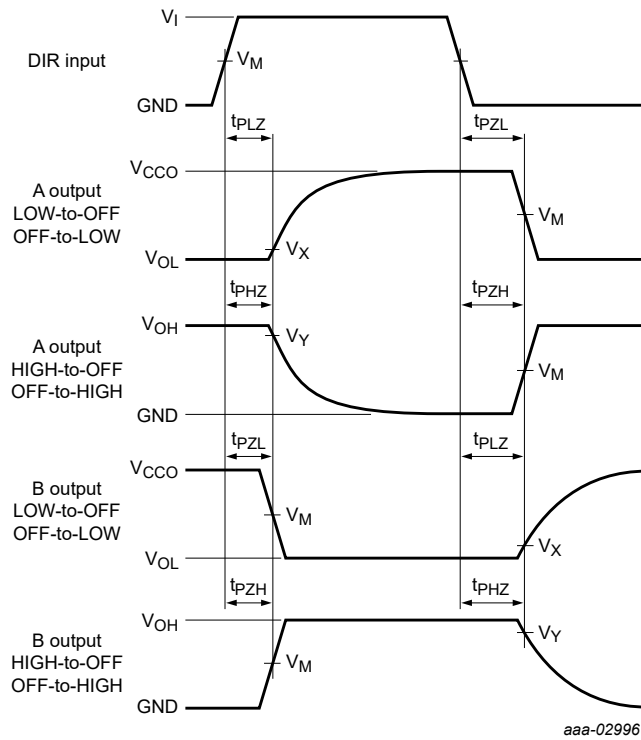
$V_I$
DIR input
$V_M$
GND
$t_{PLZ}$
$t_{PZL}$
$V_{CCO}$
A output LOW-to-OFF OFF-to-LOW
$V_M$
$V_{OL}$
$V_X$
$t_{PHZ}$
$t_{PZH}$
$V_{OH}$
$V_Y$
A output HIGH-to-OFF OFF-to-HIGH
$V_M$
GND
$t_{PZL}$
$t_{PLZ}$
$V_{CCO}$
B output LOW-to-OFF OFF-to-LOW
$V_M$
$V_{OL}$
$V_X$
$t_{PZH}$
$t_{PHZ}$
$V_{OH}$
$V_Y$
B output HIGH-to-OFF OFF-to-HIGH
$V_M$
GND
aaa-02996